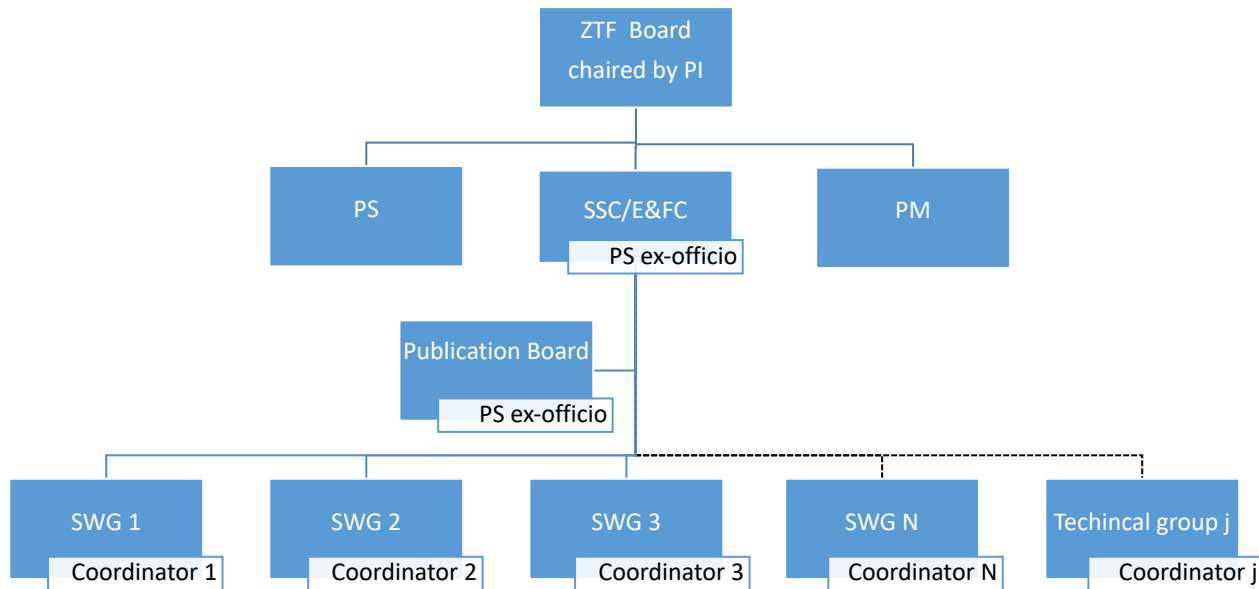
ZTF Board chaired by PI

PS

SSC/E&FC

PS ex-officio

PM

Publication Board

PS ex-officio

SWG 1

Coordinator 1

SWG 2

Coordinator 2

SWG 3

Coordinator 3

SWG N

Coordinator N

Techincal group j

Coordinator j